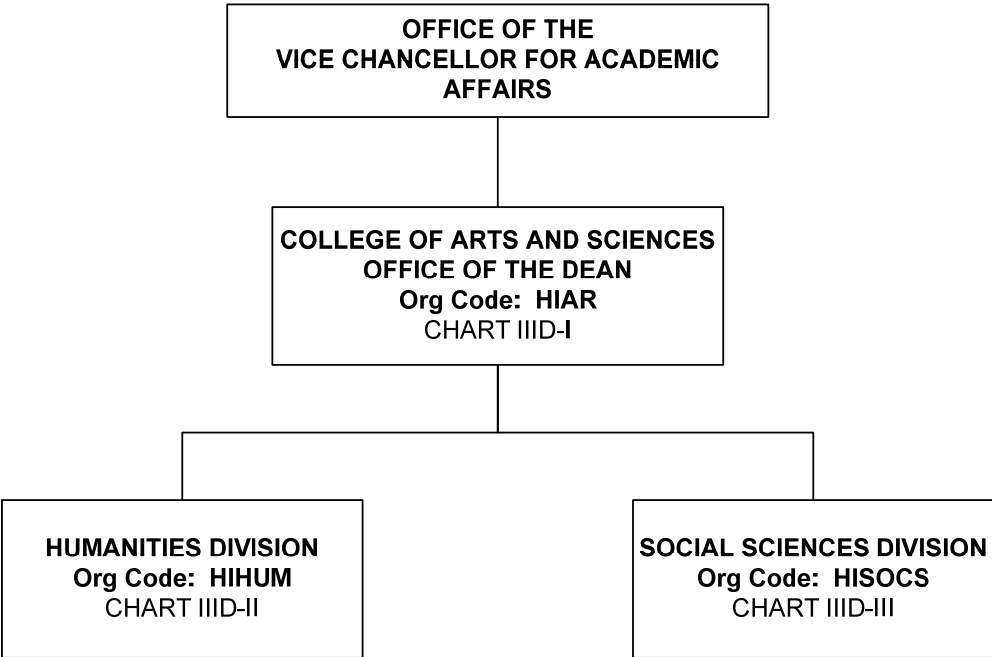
OFFICE OF THE
VICE CHANCELLOR FOR ACADEMIC AFFAIRS

COLLEGE OF ARTS AND SCIENCES
OFFICE OF THE DEAN
Org Code: HIAR
CHART IIID-I

HUMANITIES DIVISION
Org Code: HIHUM
CHART IIID-II

SOCIAL SCIENCES DIVISION
Org Code: HISOCS
CHART IIID-III